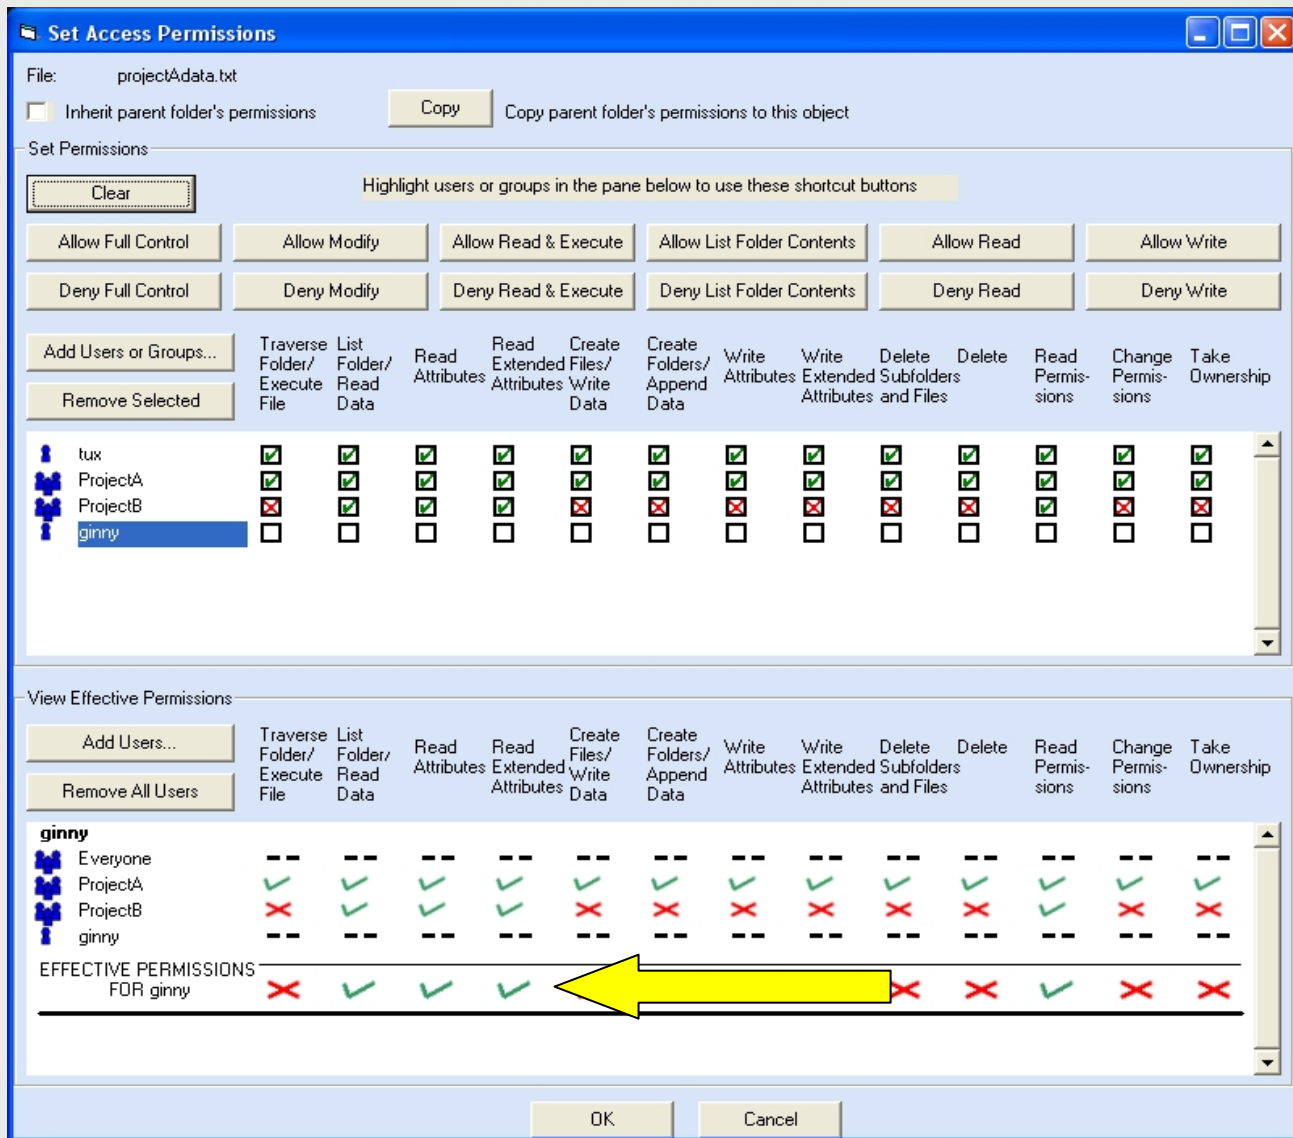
Set Access Permissions

File: projectAdata.txt

Inherit parent folder's permissions

Copy

Copy parent folder's permissions to this object

Set Permissions

Clear

Highlight users or groups in the pane below to use these shortcut buttons

Allow Full Control | Allow Modify | Allow Read & Execute | Allow List Folder Contents | Allow Read | Allow Write

Deny Full Control | Deny Modify | Deny Read & Execute | Deny List Folder Contents | Deny Read | Deny Write

Add Users or Groups...

Remove Selected

Traverse Folder/ Execute File | List Folder/ Read Data | Read Attributes | Read Extended Attributes | Create Files/ Write Data | Create Folders/ Append Data | Write Attributes | Write Extended Attributes | Delete Subfolders and Files | Delete | Read Permissions | Change Permissions | Take Ownership

tux
ProjectA
ProjectB
ginny

View Effective Permissions

Add Users...

Remove All Users

Traverse Folder/ Execute File | List Folder/ Read Data | Read Attributes | Read Extended Attributes | Create Files/ Write Data | Create Folders/ Append Data | Write Attributes | Write Extended Attributes | Delete Subfolders and Files | Delete | Read Permissions | Change Permissions | Take Ownership

ginny
Everyone
ProjectA
ProjectB
ginny

EFFECTIVE PERMISSIONS FOR ginny

OK

Cancel